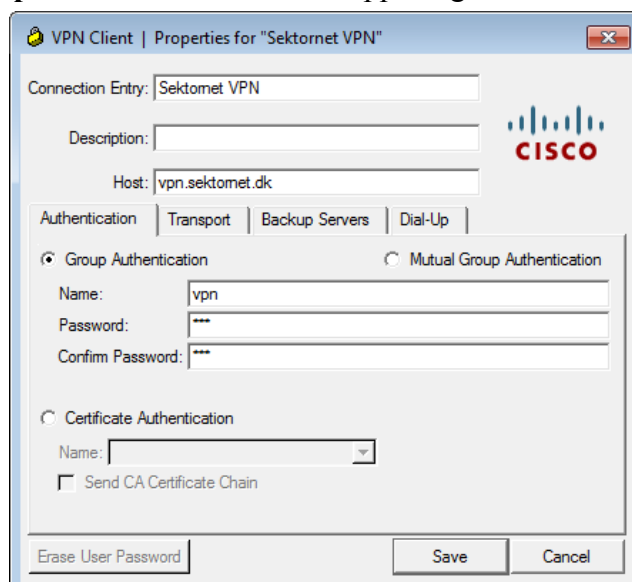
VPN Client | Properties for "Sektornet VPN"

Connection Entry: Sektornet VPN

Description:

Host: vpn.sektornet.dk

CISCO

Authentication | Transport | Backup Servers | Dial-Up

Group Authentication

Mutual Group Authentication

Name: vpn

Password: ***

Confirm Password: ***

Certificate Authentication

Name:

Send CA Certificate Chain

Erase User Password

Save

Cancel